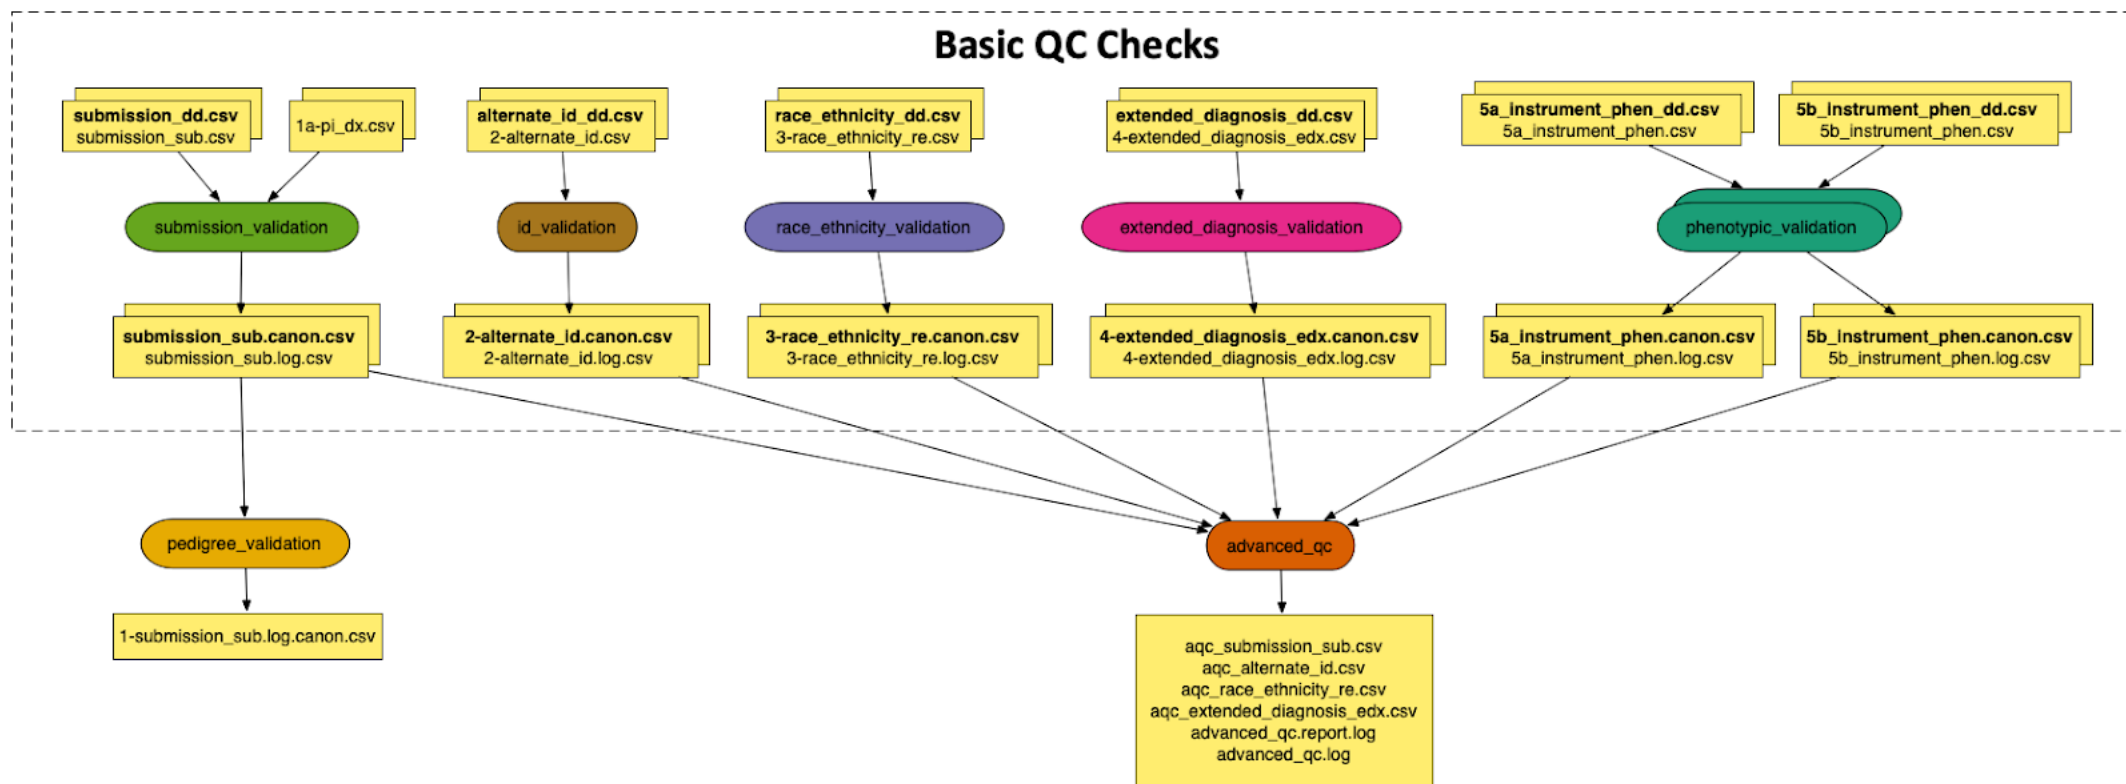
Basic QC Checks

submission_dd.csv
submission_sub.csv

1a-pi_dx.csv

alternate_id_dd.csv
2-alternate_id.csv

race_ethnicity_dd.csv
3-race_ethnicity_re.csv

extended_diagnosis_dd.csv
4-extended_diagnosis_edx.csv

5a_instrument_phen_dd.csv
5a_instrument_phen.csv

5b_instrument_phen_dd.csv
5b_instrument_phen.csv

submission_validation

id_validation

race_ethnicity_validation

extended_diagnosis_validation

phenotypic_validation

submission_sub.canon.csv
submission_sub.log.csv

2-alternate_id.canon.csv
2-alternate_id.log.csv

3-race_ethnicity_re.canon.csv
3-race_ethnicity_re.log.csv

4-extended_diagnosis_edx.canon.csv
4-extended_diagnosis_edx.log.csv

5a_instrument_phen.canon.csv
5a_instrument_phen.log.csv

5b_instrument_phen.canon.csv
5b_instrument_phen.log.csv

pedigree_validation

advanced_qc

1-submission_sub.log.canon.csv

aqc_submission_sub.csv
aqc_alternate_id.csv
aqc_race_ethnicity_re.csv
aqc_extended_diagnosis_edx.csv
advanced_qc.report.log
advanced_qc.log